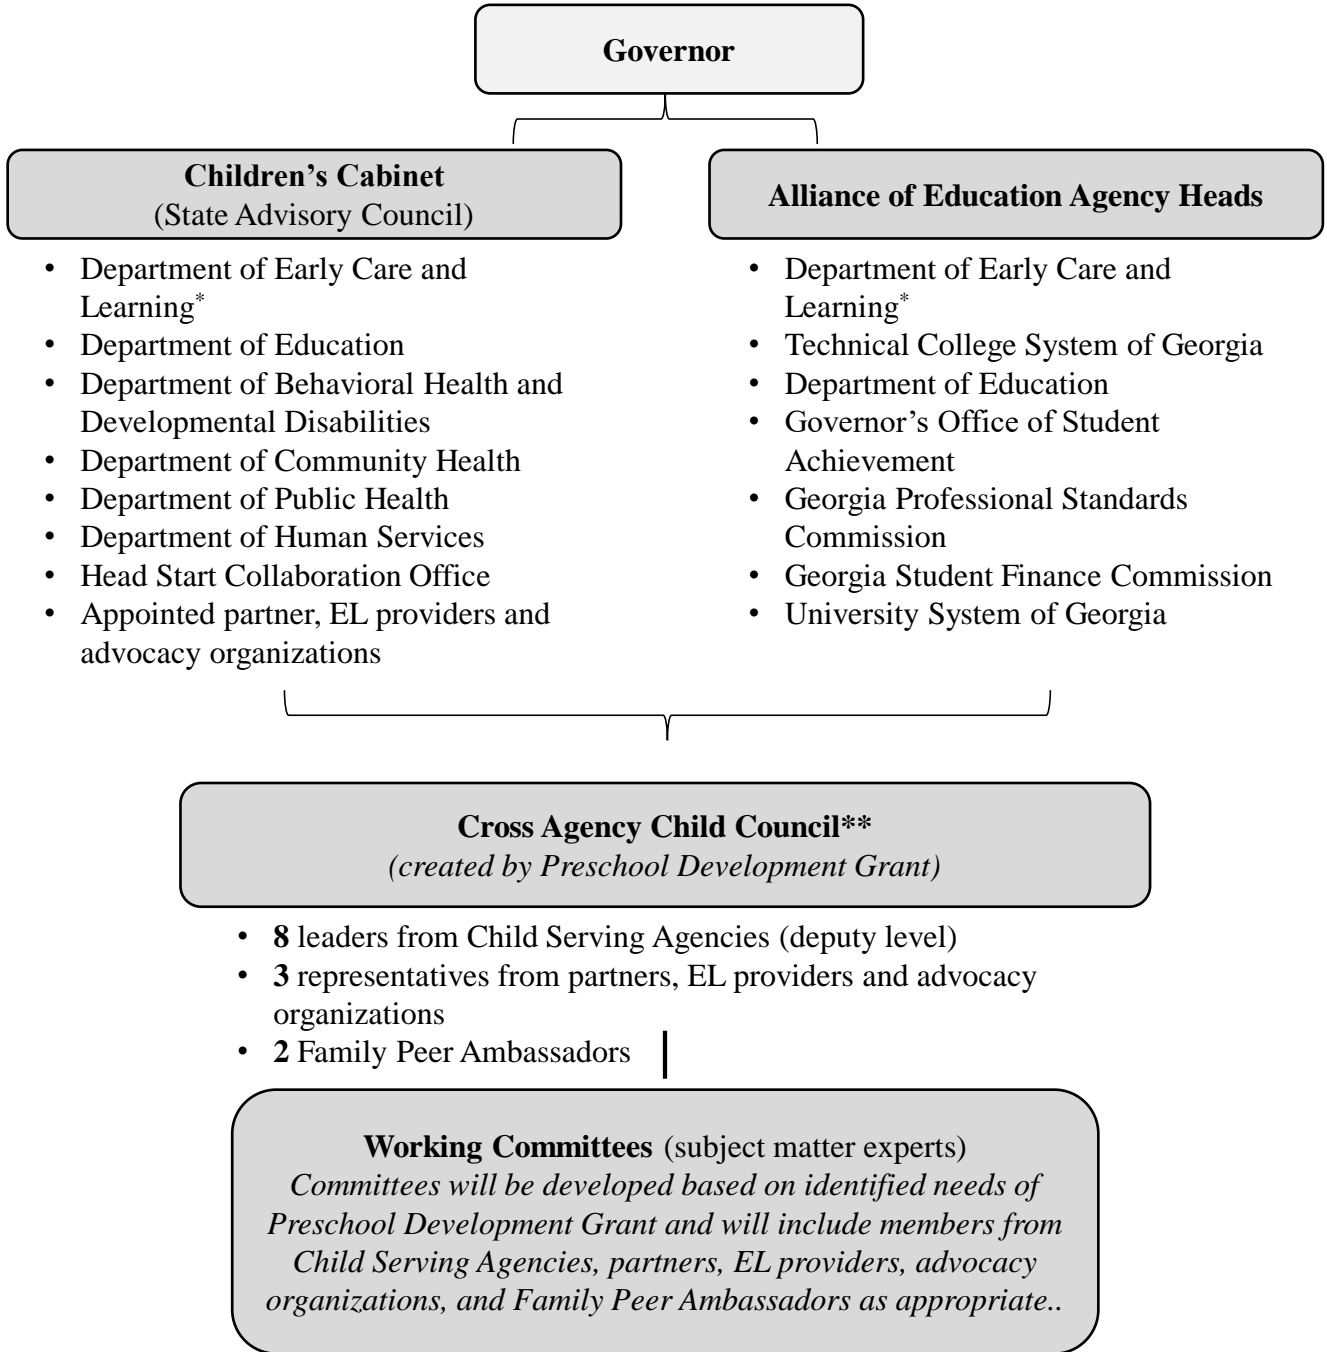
Governor

**Children's Cabinet**
(State Advisory Council)

- Department of Early Care and Learning$^{*}$
- Department of Education
- Department of Behavioral Health and Developmental Disabilities
- Department of Community Health
- Department of Public Health
- Department of Human Services
- Head Start Collaboration Office
- Appointed partner, EL providers and advocacy organizations

**Alliance of Education Agency Heads**

- Department of Early Care and Learning$^{*}$
- Technical College System of Georgia
- Department of Education
- Governor's Office of Student Achievement
- Georgia Professional Standards Commission
- Georgia Student Finance Commission
- University System of Georgia

**Cross Agency Child Council\*\***
*(created by Preschool Development Grant)*

- **8** leaders from Child Serving Agencies (deputy level)
- **3** representatives from partners, EL providers and advocacy organizations
- **2** Family Peer Ambassadors

**Working Committees** (subject matter experts)
*Committees will be developed based on identified needs of Preschool Development Grant and will include members from Child Serving Agencies, partners, EL providers, advocacy organizations, and Family Peer Ambassadors as appropriate..*